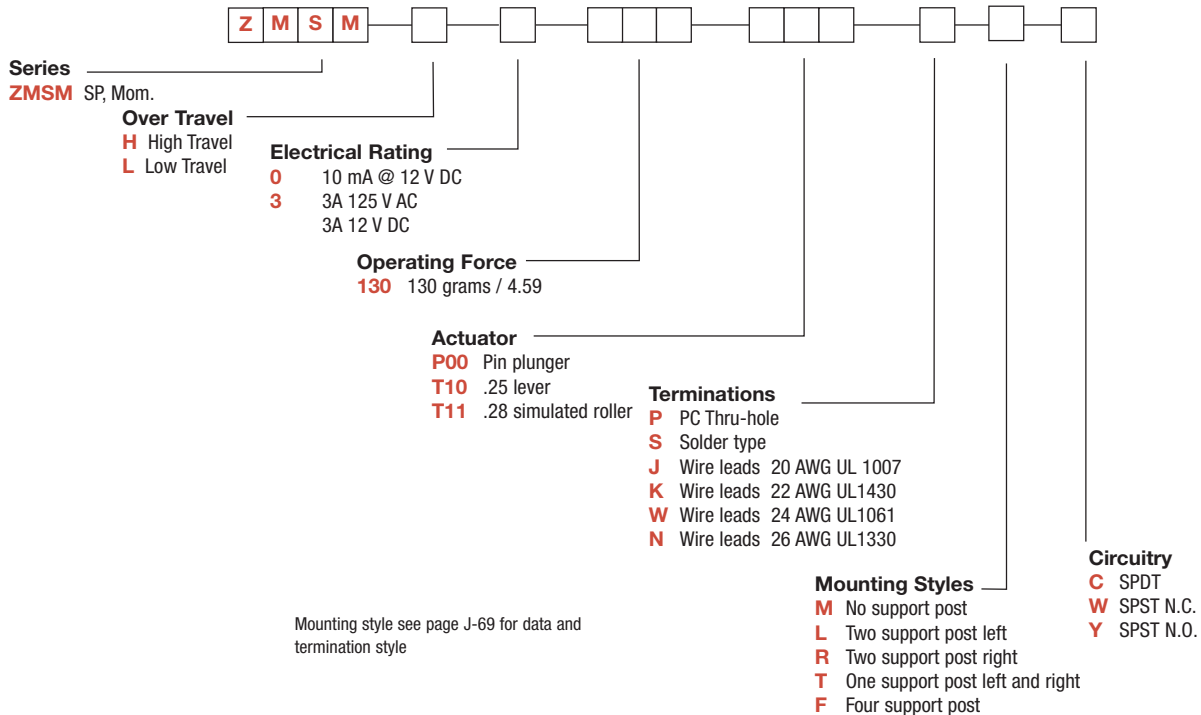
Z M S M

Series
ZMSM SP, Mom.

Over Travel
H High Travel
L Low Travel

Electrical Rating
0 10 mA @ 12 V DC
3 3A 125 V AC
3A 12 V DC

Operating Force
130 130 grams / 4.59

Actuator
P00 Pin plunger
T10 .25 lever
T11 .28 simulated roller

Terminations
P PC Thru-hole
S Solder type
J Wire leads 20 AWG UL 1007
K Wire leads 22 AWG UL1430
W Wire leads 24 AWG UL1061
N Wire leads 26 AWG UL1330

Mounting Styles
M No support post
L Two support post left
R Two support post right
T One support post left and right
F Four support post

Circuitry
C SPDT
W SPST N.C.
Y SPST N.O.

Mounting style see page J-69 for data and termination style